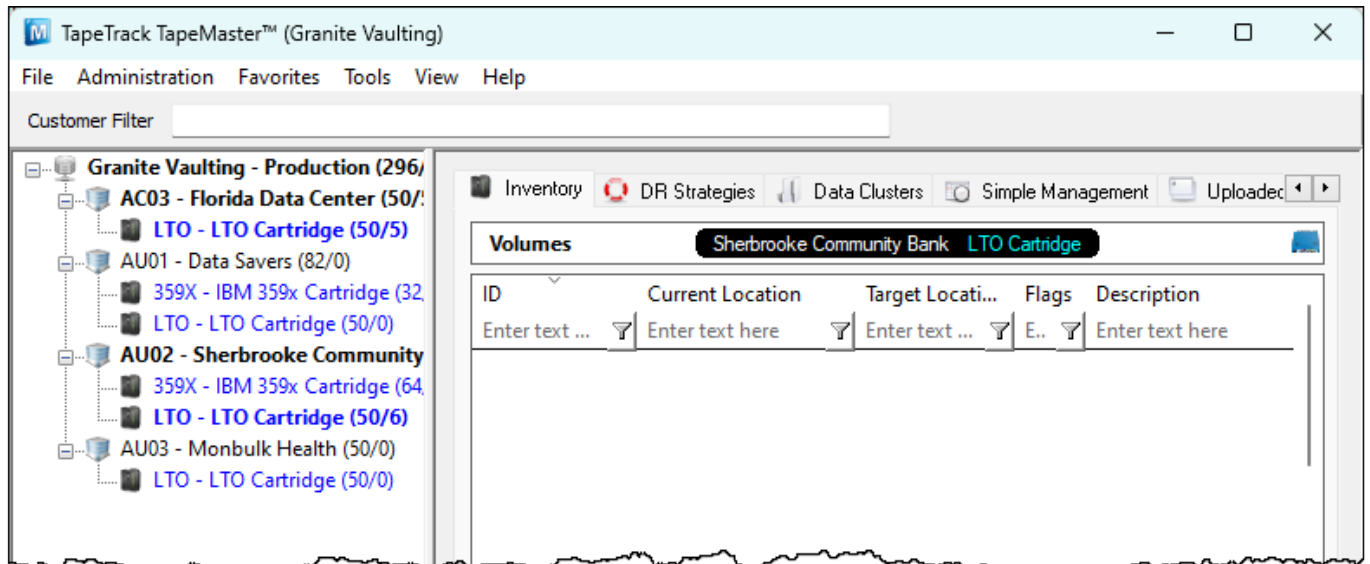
TapeTrack TapeMaster™ (Granite Vaulting)

File Administration Favorites Tools View Help

Customer Filter

Granite Vaulting - Production (296/
AC03 - Florida Data Center (50/
LTO - LTO Cartridge (50/5)
AU01 - Data Savers (82/0)
359X - IBM 359x Cartridge (32
LTO - LTO Cartridge (50/0)
AU02 - Sherbrooke Community
359X - IBM 359x Cartridge (64
LTO - LTO Cartridge (50/6)
AU03 - Monbulk Health (50/0)
LTO - LTO Cartridge (50/0)

Inventory DR Strategies Data Clusters Simple Management Uploadec

Volumes Sherbrooke Community Bank LTO Cartridge

| ID | Current Location | Target Locati... | Flags | Description |
|---|---|---|---|---|
| Enter text ... | Enter text here | Enter text ... | E.. | Enter text here |